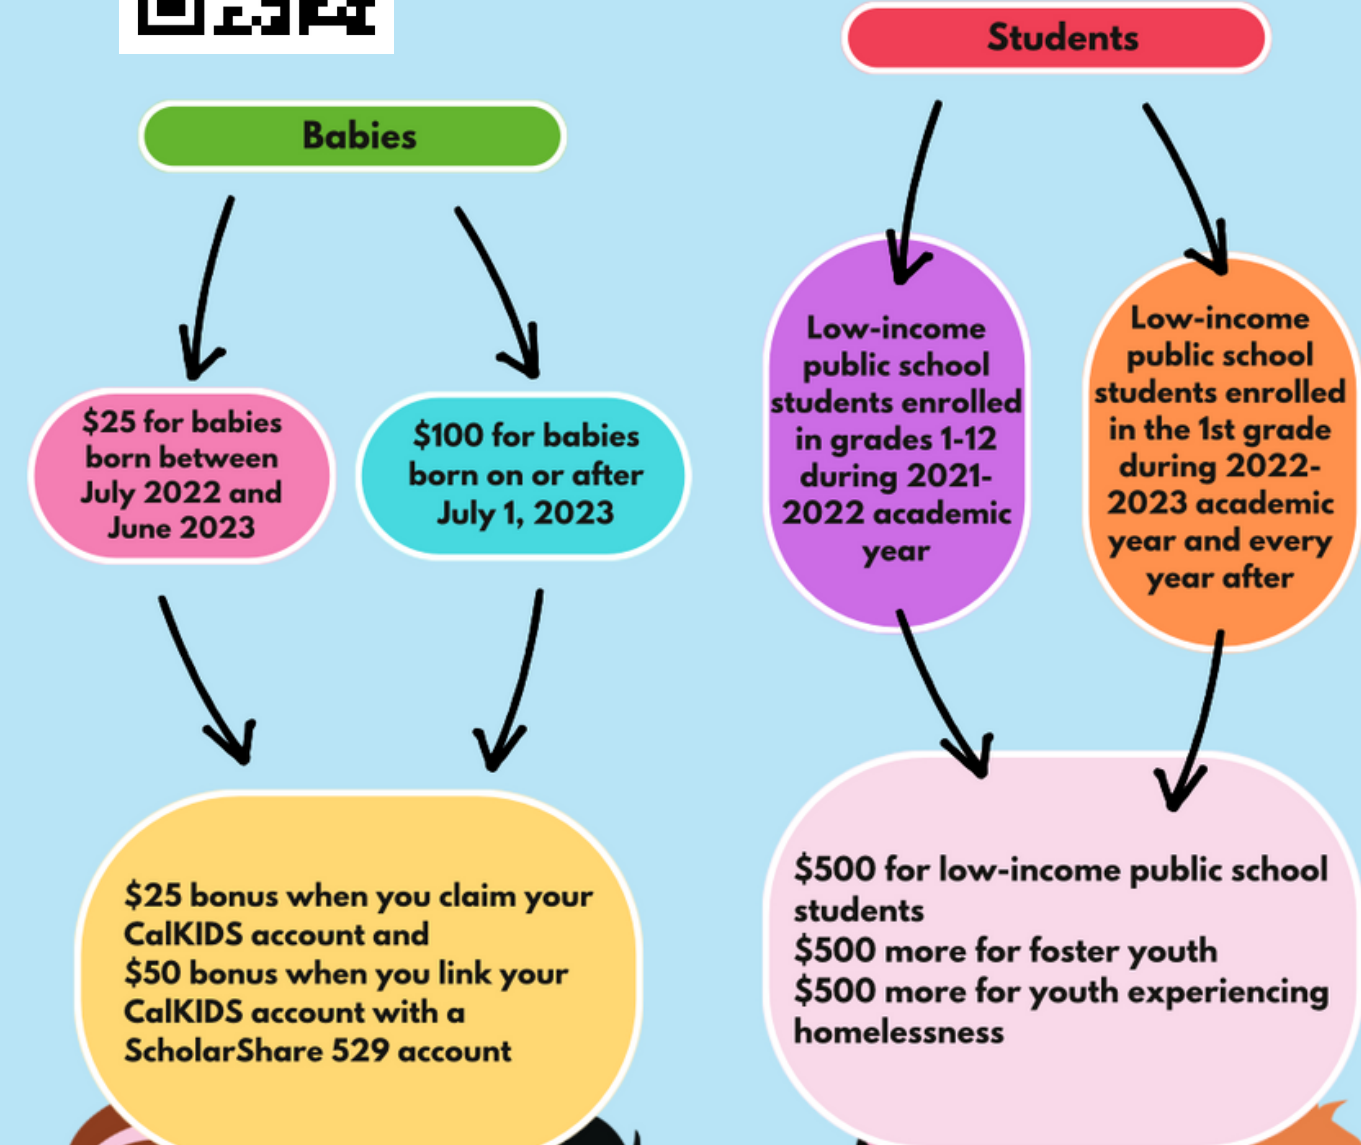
Babies

$25 for babies born between July 2022 and June 2023

$100 for babies born on or after July 1, 2023

$25 bonus when you claim your CalKIDS account and
$50 bonus when you link your CalKIDS account with a ScholarShare 529 account

Students

Low-income public school students enrolled in grades 1-12 during 2021-2022 academic year

Low-income public school students enrolled in the 1st grade during 2022-2023 academic year and every year after

$500 for low-income public school students
$500 more for foster youth
$500 more for youth experiencing homelessness